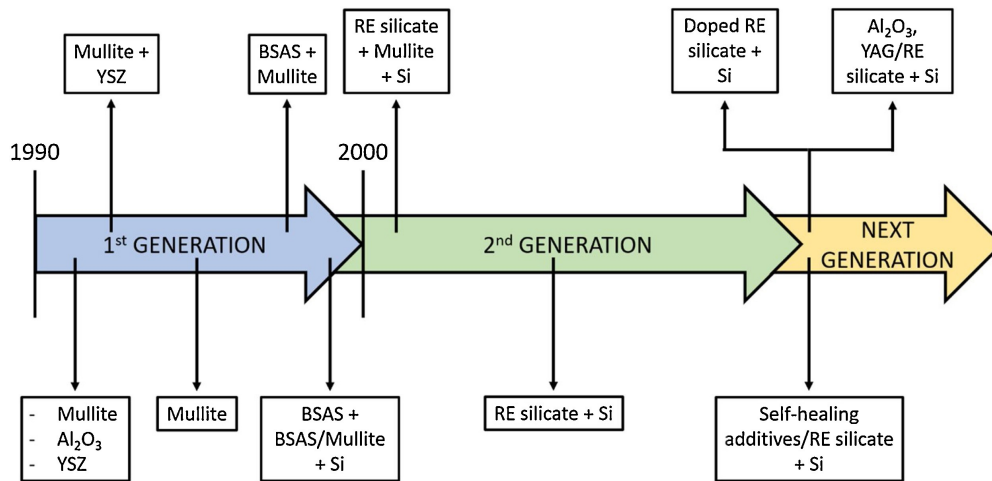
Mullite + YSZ

BSAS + Mullite

RE silicate + Mullite + Si

Doped RE silicate + Si

$Al_2O_3$, YAG/RE silicate + Si

1990

2000

1$^{st}$ GENERATION

2$^{nd}$ GENERATION

NEXT GENERATION

- Mullite
- $Al_2O_3$
- YSZ

Mullite

BSAS + BSAS/Mullite + Si

RE silicate + Si

Self-healing additives/RE silicate + Si